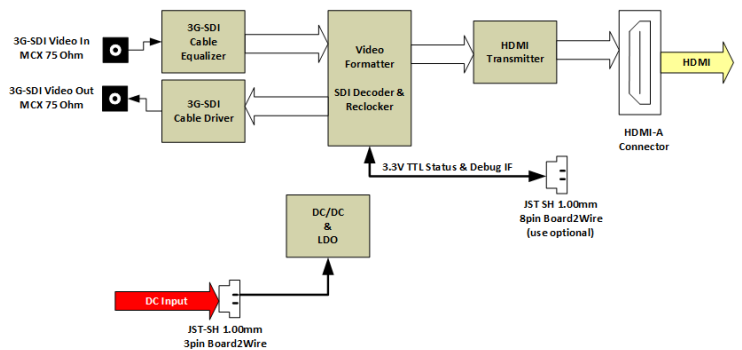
3G-SDI Video In
MCX 75 Ohm

3G-SDI
Cable
Equalizer

Video
Formatter

SDI Decoder &
Reclocker

HDMI
Transmitter

HDMI

HDMI-A
Connector

3G-SDI Video Out
MCX 75 Ohm

3G-SDI
Cable Driver

3.3V TTL Status & Debug IF

JST SH 1.00mm
8pin Board2Wire
(use optional)

DC/DC
&
LDO

DC Input

JST-SH 1.00mm
3pin Board2Wire